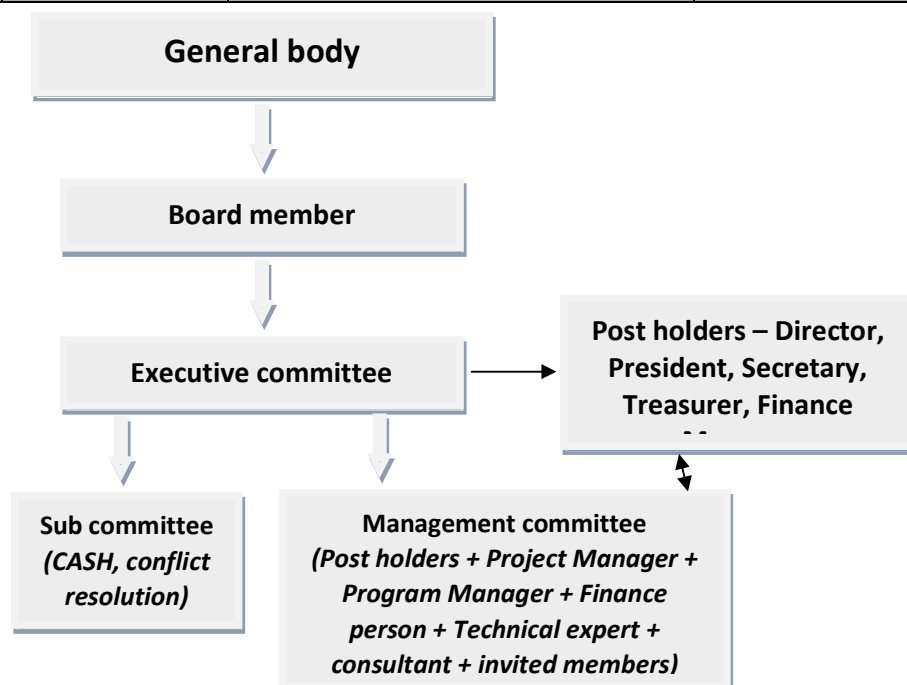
General body

Board member

Executive committee

Post holders – Director, President, Secretary, Treasurer, Finance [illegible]

Sub committee *(CASH, conflict resolution)*

Management committee *(Post holders + Project Manager + Program Manager + Finance person + Technical expert + consultant + invited members)*